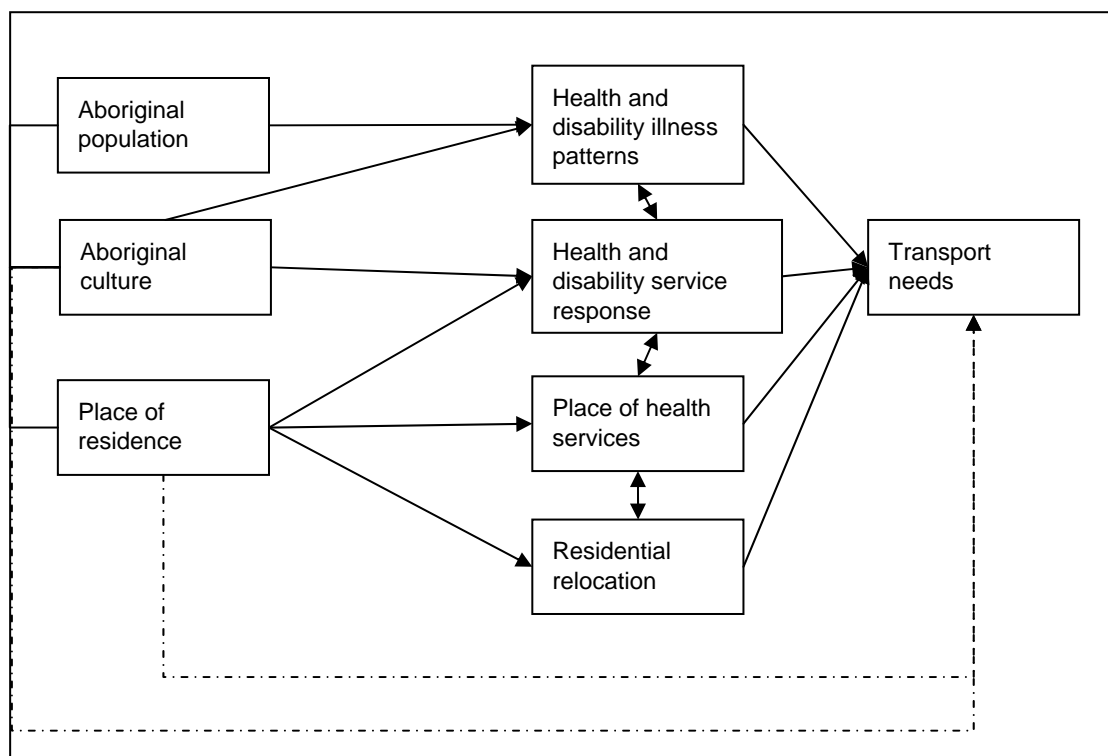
Aboriginal population

Aboriginal culture

Place of residence

Health and disability illness patterns

Health and disability service response

Place of health services

Residential relocation

Transport needs